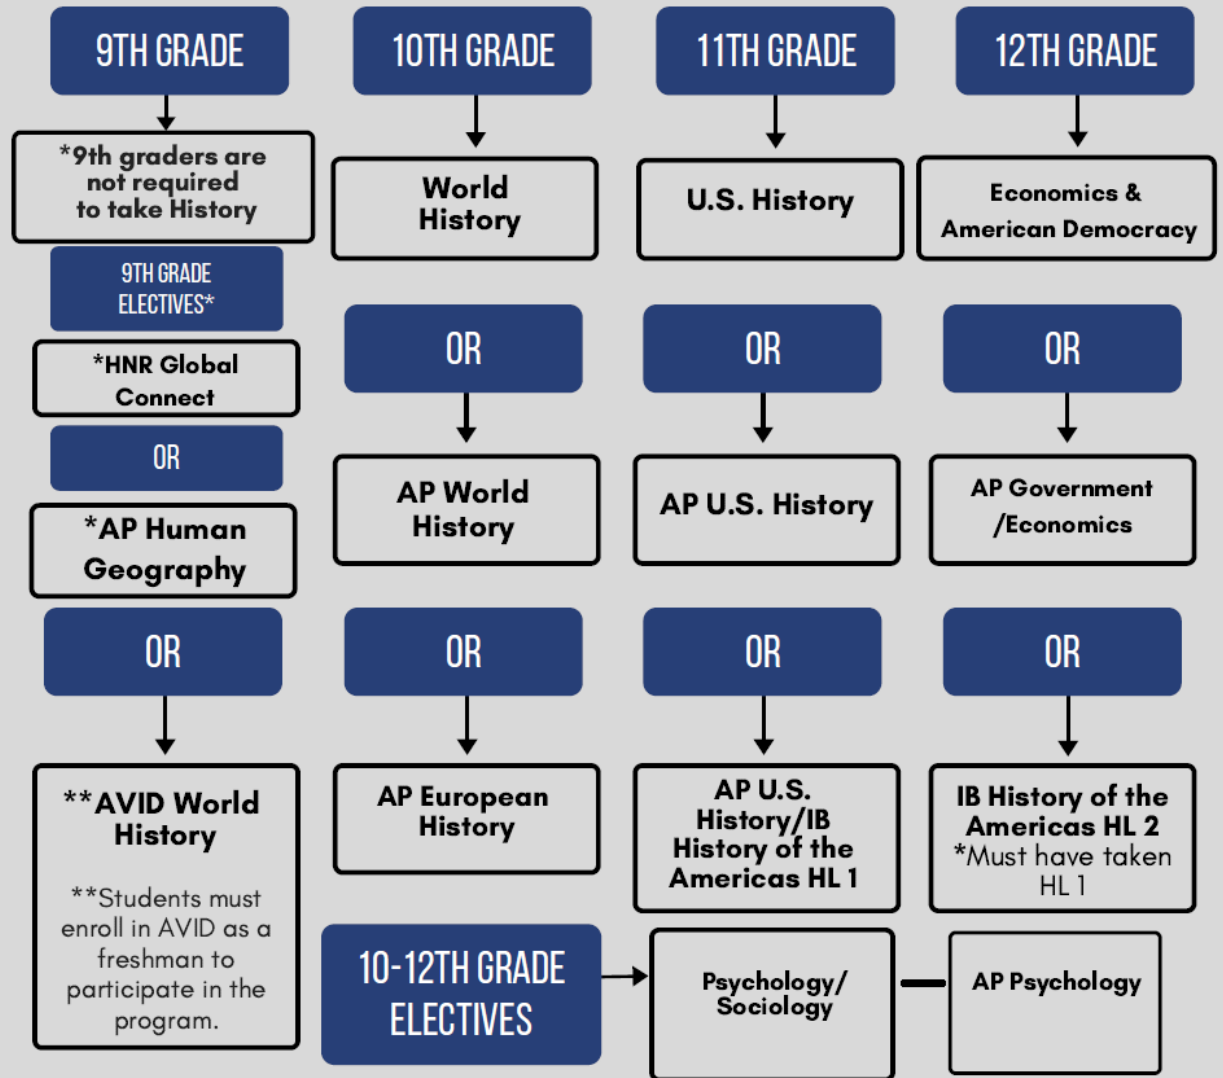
9TH GRADE

*9th graders are not required to take History

9TH GRADE ELECTIVES*

*HNR Global Connect

OR

*AP Human Geography

OR

**AVID World History

**Students must enroll in AVID as a freshman to participate in the program.

10TH GRADE

World History

OR

AP World History

OR

AP European History

11TH GRADE

U.S. History

OR

AP U.S. History

OR

AP U.S. History/IB History of the Americas HL 1

12TH GRADE

Economics & American Democracy

OR

AP Government /Economics

OR

IB History of the Americas HL 2
*Must have taken HL 1

10-12TH GRADE ELECTIVES

Psychology/ Sociology

AP Psychology